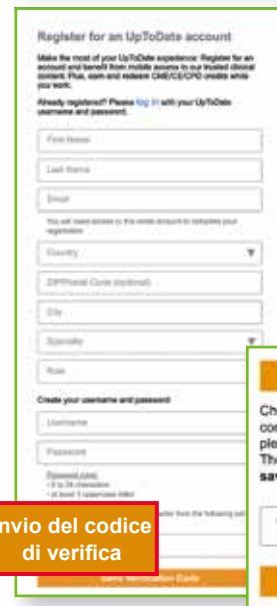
Register for an UpToDate account

Make the most of your UpToDate experience: Register for an account and benefit from mobile access to our trusted clinical content. Plus, earn and redeem CME/CE/CPD credits while you work.

Already registered? Please log in with your UpToDate username and password.

First Name

Last Name

Email

You will need access to this email account to complete your registration

Country

ZIP/Postal Code (optional)

City

Specialty

Role

Create your username and password

Username

Password

Password rules:
• 6 to 24 characters
• at least 1 uppercase letter

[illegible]

Send Verification Code

Invio del codice di verifica

Ch
cor
ple
The
sa